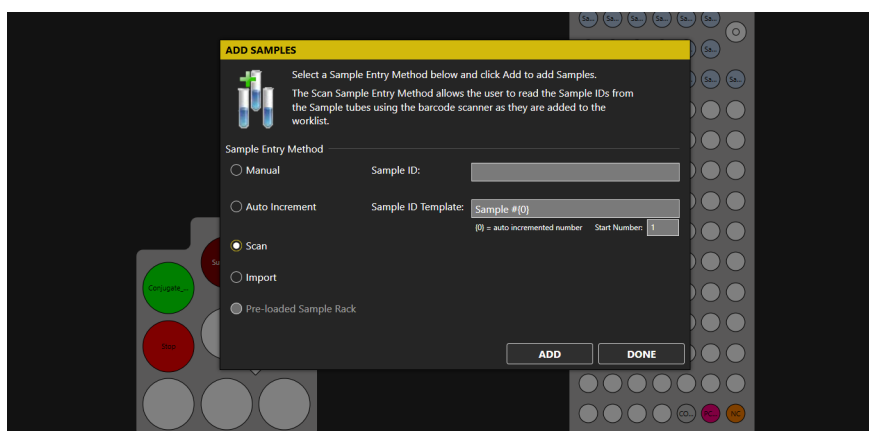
ADD SAMPLES

Select a Sample Entry Method below and click Add to add Samples.

The Scan Sample Entry Method allows the user to read the Sample IDs from the Sample tubes using the barcode scanner as they are added to the worklist.

Sample Entry Method

Manual

Sample ID:

Auto Increment

Sample ID Template: Sample #{0}

{0} = auto incremented number Start Number: 1

Scan

Import

Pre-loaded Sample Rack

ADD

DONE

Sa... Sa... Sa... Sa... Sa... Sa...

Sa...

Sa... Sa...

Conjugate_...

Su...

Blue

CO... Po... NC